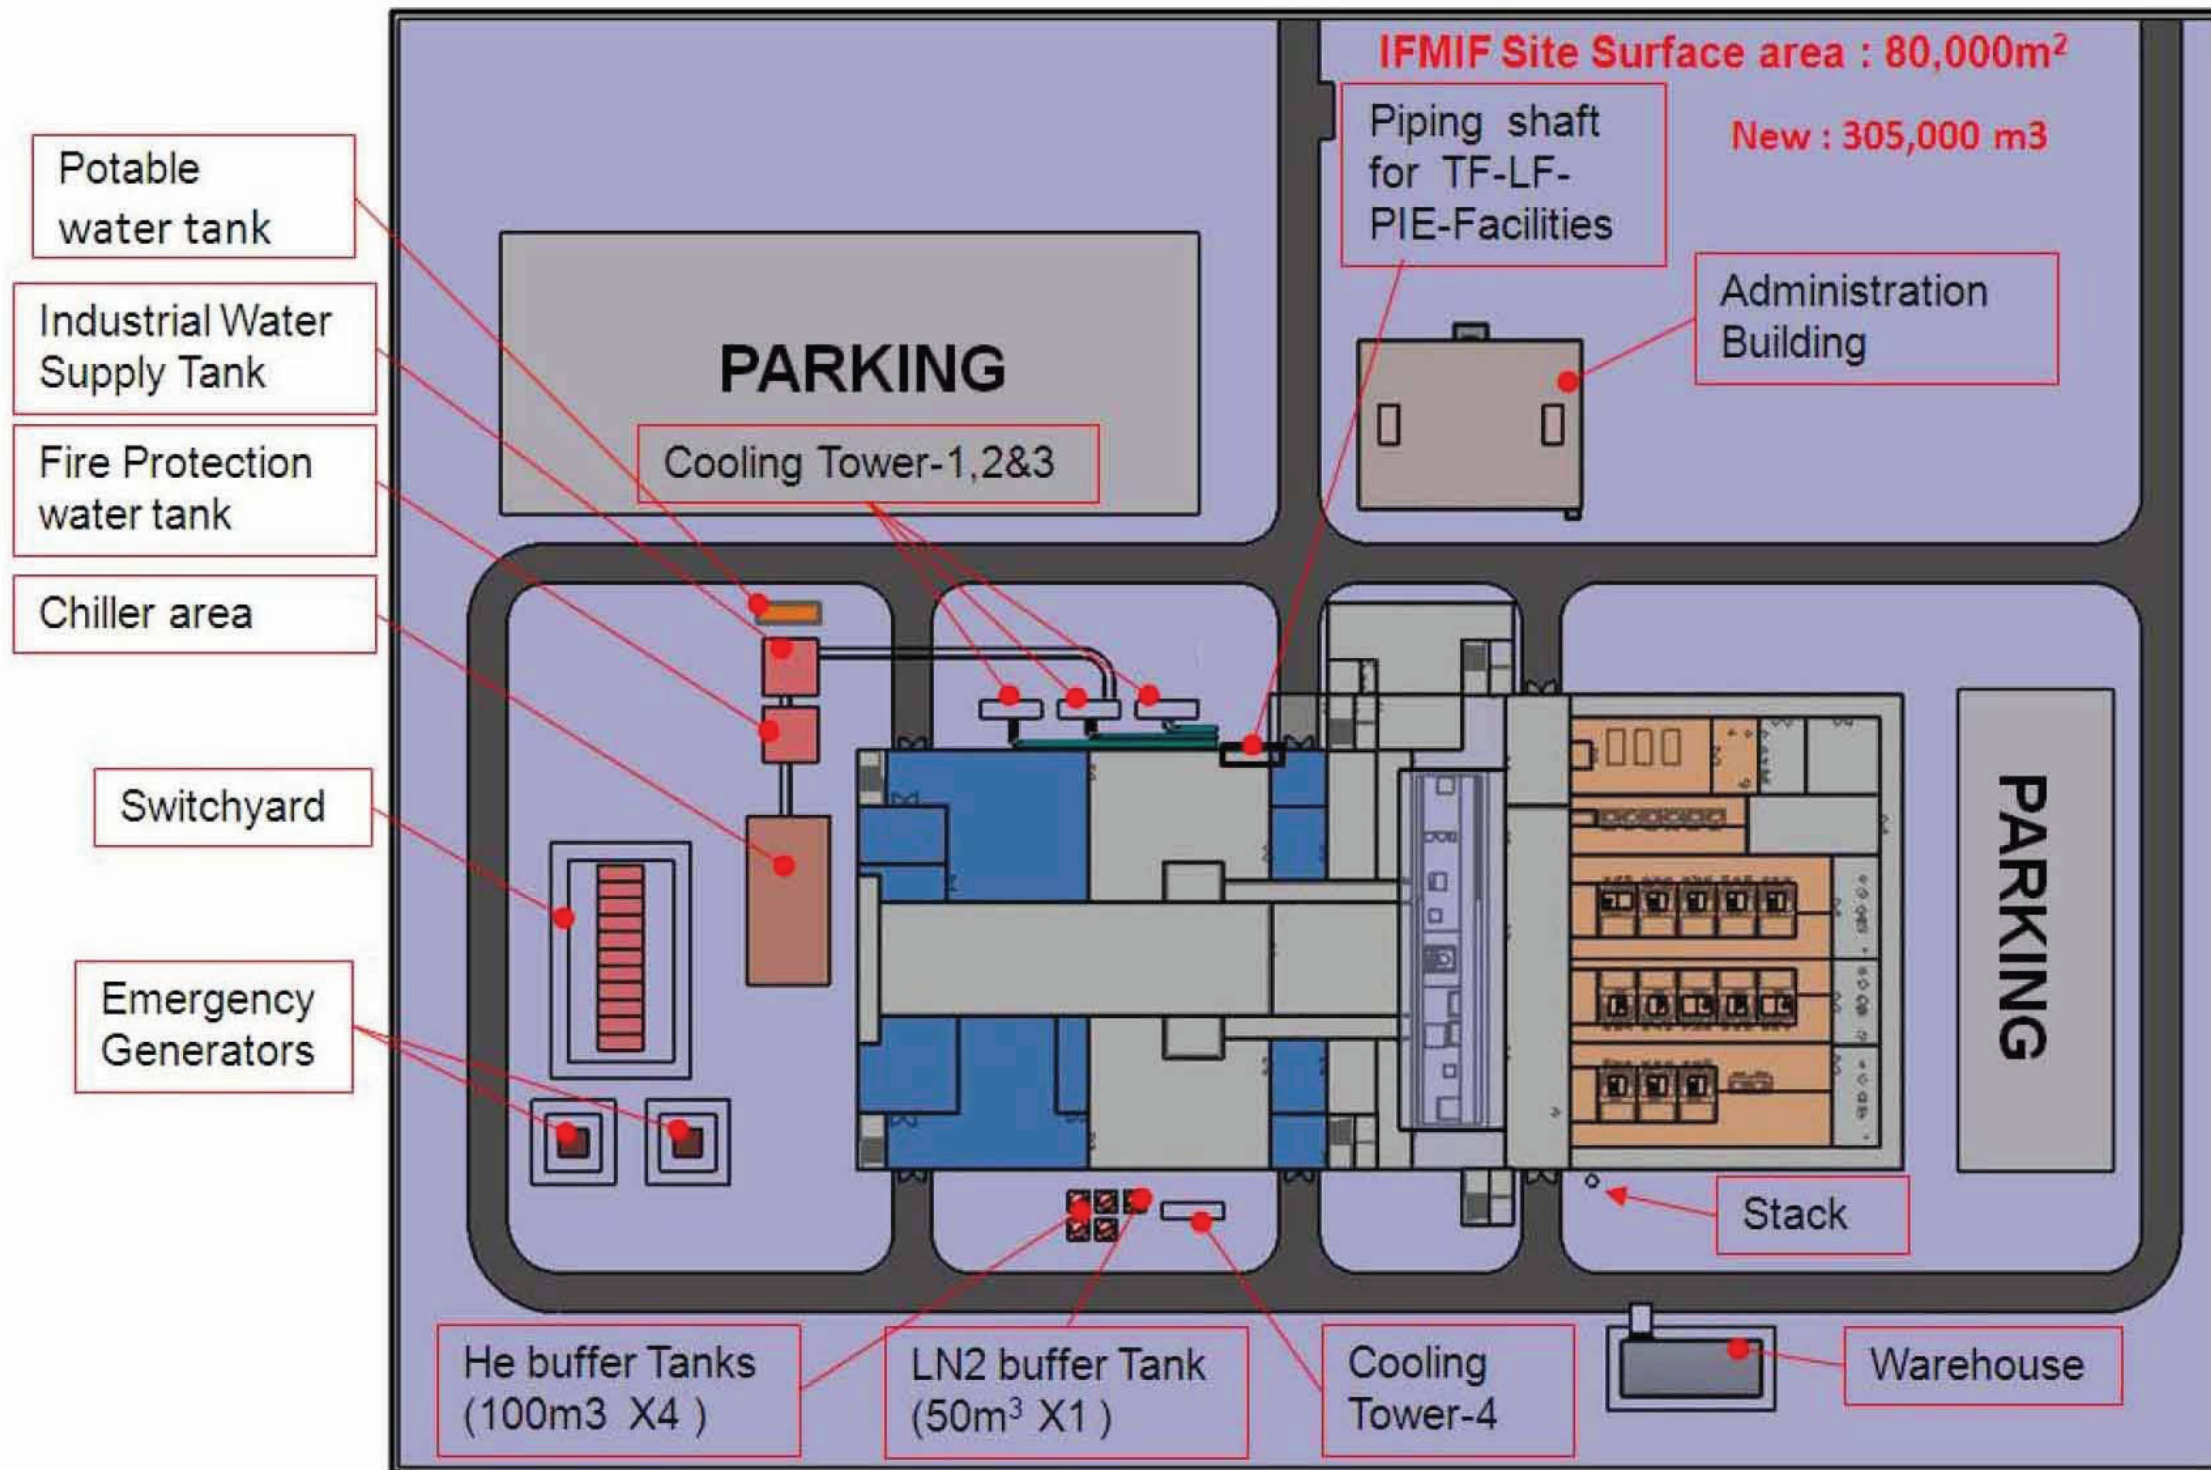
IFMIF Site Surface area : 80,000m$^2$

New : 305,000 m3

Potable water tank

Industrial Water Supply Tank

Fire Protection water tank

Chiller area

Switchyard

Emergency Generators

PARKING

Cooling Tower-1,2&3

Piping shaft for TF-LF-PIE-Facilities

Administration Building

PARKING

Stack

He buffer Tanks (100m3 X4 )

LN2 buffer Tank (50m$^3$ X1 )

Cooling Tower-4

Warehouse